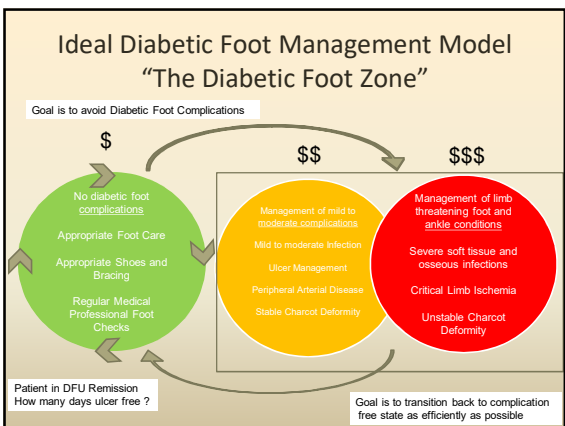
Ideal Diabetic Foot Management Model
"The Diabetic Foot Zone"

Goal is to avoid Diabetic Foot Complications

$

$$

$$$

No diabetic foot complications

Appropriate Foot Care

Appropriate Shoes and Bracing

Regular Medical Professional Foot Checks

Management of mild to moderate complications

Mild to moderate Infection

Ulcer Management

Peripheral Arterial Disease

Stable Charcot Deformity

Management of limb threatening foot and ankle conditions

Severe soft tissue and osseous infections

Critical Limb Ischemia

Unstable Charcot Deformity

Patient in DFU Remission
How many days ulcer free ?

Goal is to transition back to complication free state as efficiently as possible